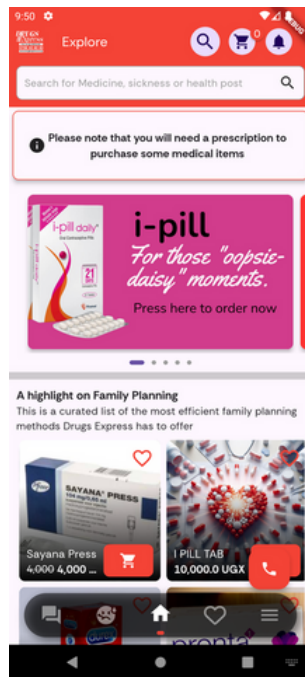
9:50

DRUGS EXPRESS

Explore

0

Search for Medicine, sickness or health post

Please note that you will need a prescription to purchase some medical items

i-pill daily

21

i-pill

For those "oopsie-daisy" moments.

Press here to order now

A highlight on Family Planning

This is a curated list of the most efficient family planning methods Drugs Express has to offer

SAYANA PRESS

Sayana Press

~~4,000~~ 4,000 ...

I PILL TAB

10,000.0 UGX